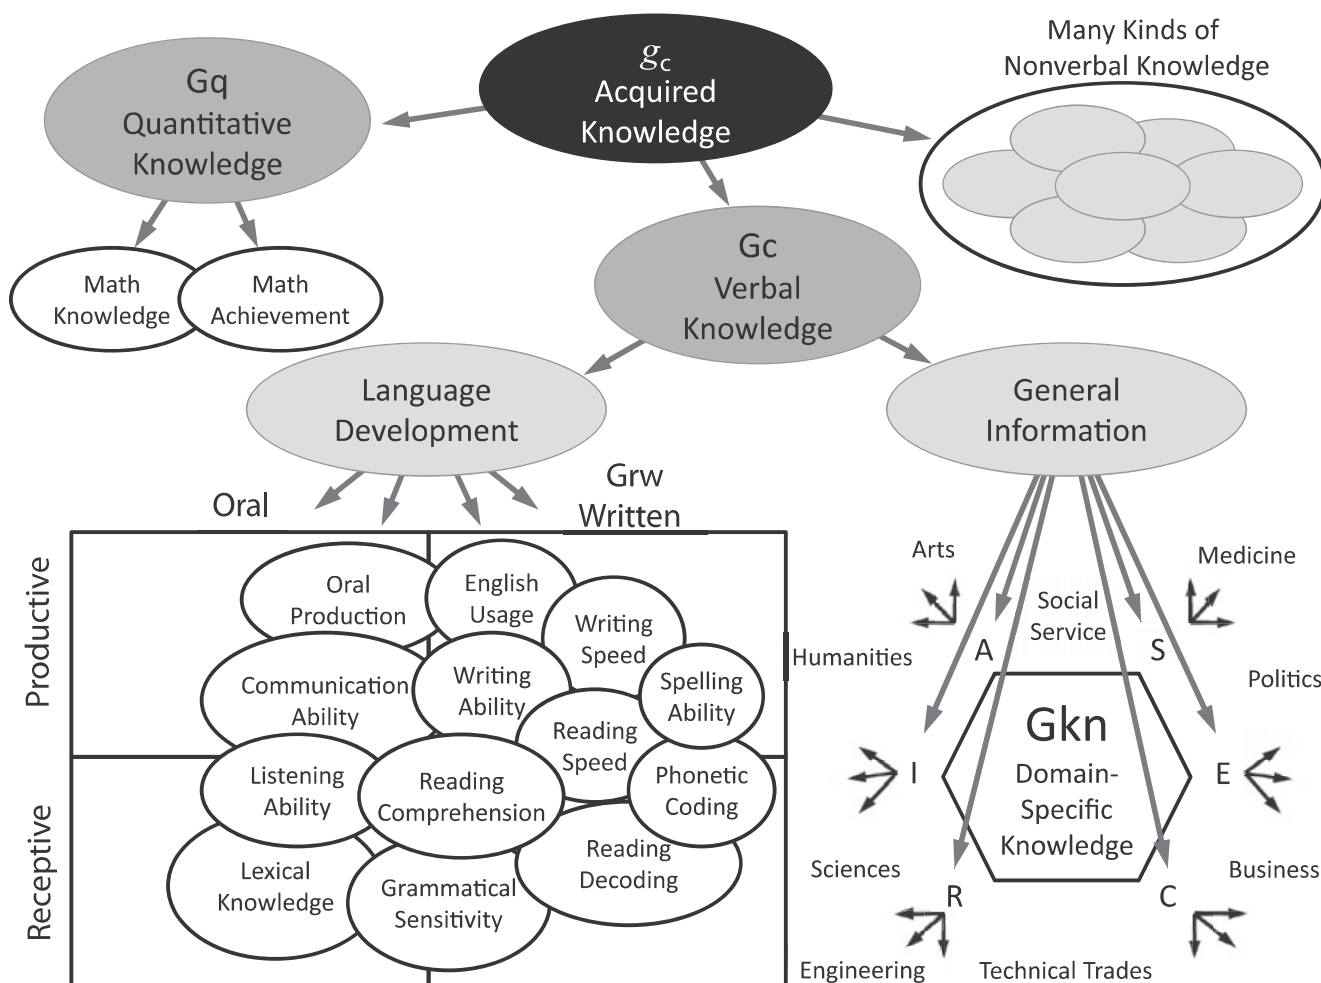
$g_c$
Acquired
Knowledge

Gq
Quantitative
Knowledge

Many Kinds of
Nonverbal Knowledge

Math
Knowledge

Math
Achievement

Gc
Verbal
Knowledge

Language
Development

General
Information

Oral

Grw
Written

Productive

Receptive

Oral
Production

English
Usage

Writing
Speed

Communication
Ability

Writing
Ability

Spelling
Ability

Reading
Speed

Listening
Ability

Reading
Comprehension

Phonetic
Coding

Lexical
Knowledge

Grammatical
Sensitivity

Reading
Decoding

Arts

Medicine

Social
Service

Humanities

A

S

Politics

Gkn
Domain-
Specific
Knowledge

I

E

Sciences

Business

R

C

Engineering

Technical Trades